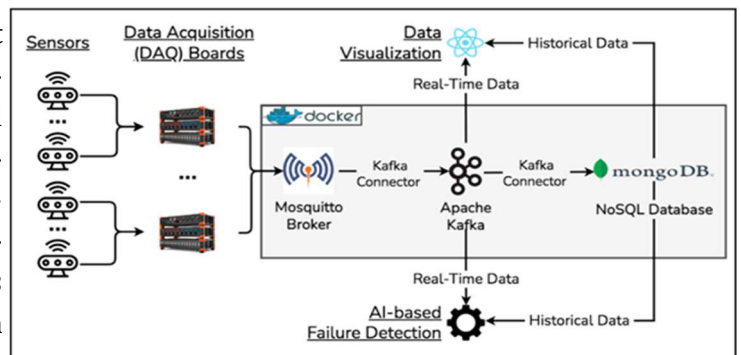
Sensors

Data Acquisition (DAQ) Boards

Data Visualization

Historical Data

Real-Time Data

docker

Kafka Connector

Kafka Connector

mongoDB.

Mosquitto Broker

Apache Kafka

NoSQL Database

Real-Time Data

AI-based Failure Detection

Historical Data